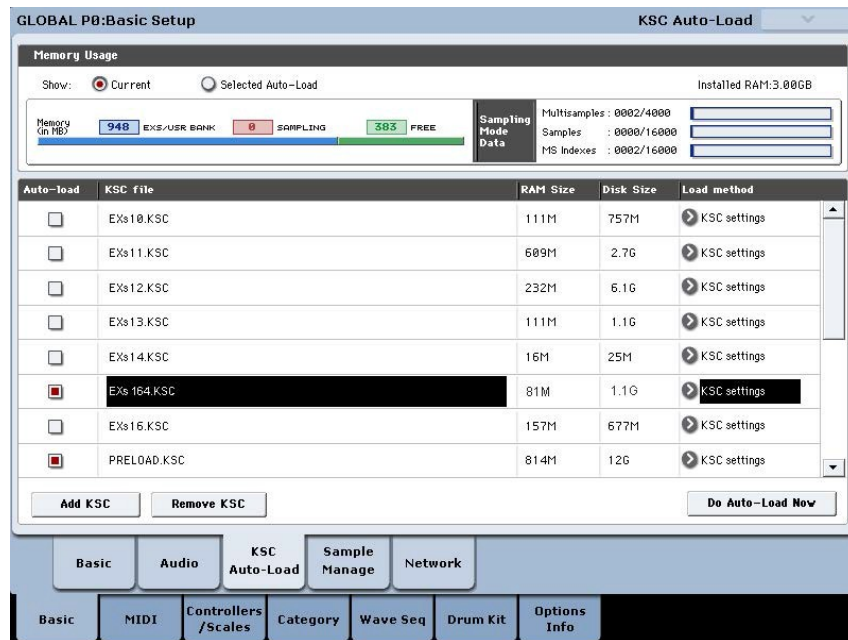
GLOBAL P0:Basic Setup

KSC Auto-Load

Memory Usage

Show: Current Selected Auto-Load

Installed RAM:3.00GB

Memory (in MB) 948 EXS/USR BANK 0 SAMPLING 383 FREE

Sampling Mode Data

Multisamples : 0002/4000
Samples : 0000/16000
MS Indexes : 0002/16000

| Auto-load | KSC file | RAM Size | Disk Size | Load method |
|---|---|---|---|---|
| ☐ | EXs10.KSC | 111M | 757M | KSC settings |
| ☐ | EXs11.KSC | 609M | 2.7G | KSC settings |
| ☐ | EXs12.KSC | 232M | 6.1G | KSC settings |
| ☐ | EXs13.KSC | 111M | 1.1G | KSC settings |
| ☐ | EXs14.KSC | 16M | 25M | KSC settings |
| ■ | EXs 164.KSC | 81M | 1.1G | KSC settings |
| ☐ | EXs16.KSC | 157M | 677M | KSC settings |
| ■ | PRELOAD.KSC | 814M | 12G | KSC settings |

Add KSC

Remove KSC

Do Auto-Load Now

Basic

Audio

KSC Auto-Load

Sample Manage

Network

Basic

MIDI

Controllers /Scales

Category

Wave Seq

Drum Kit

Options Info